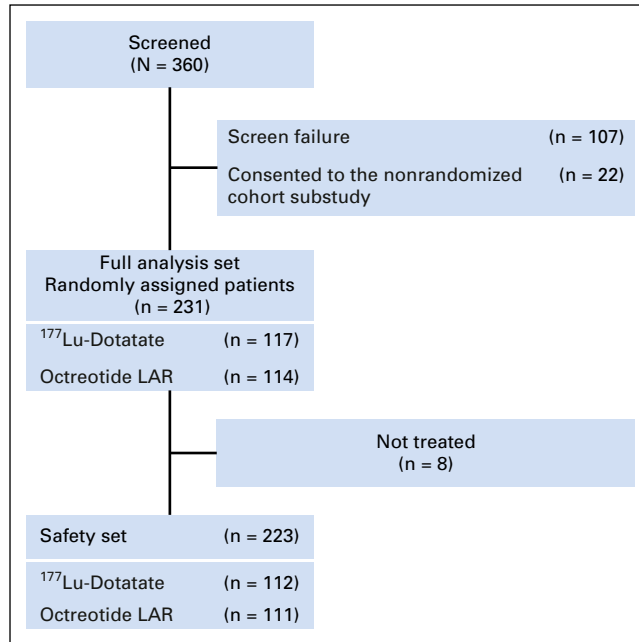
Screened
(N = 360)

Screen failure (n = 107)

Consented to the nonrandomized cohort substudy (n = 22)

Full analysis set
Randomly assigned patients
(n = 231)

$^{177}$Lu-Dotatate (n = 117)

Octreotide LAR (n = 114)

Not treated
(n = 8)

Safety set (n = 223)

$^{177}$Lu-Dotatate (n = 112)

Octreotide LAR (n = 111)